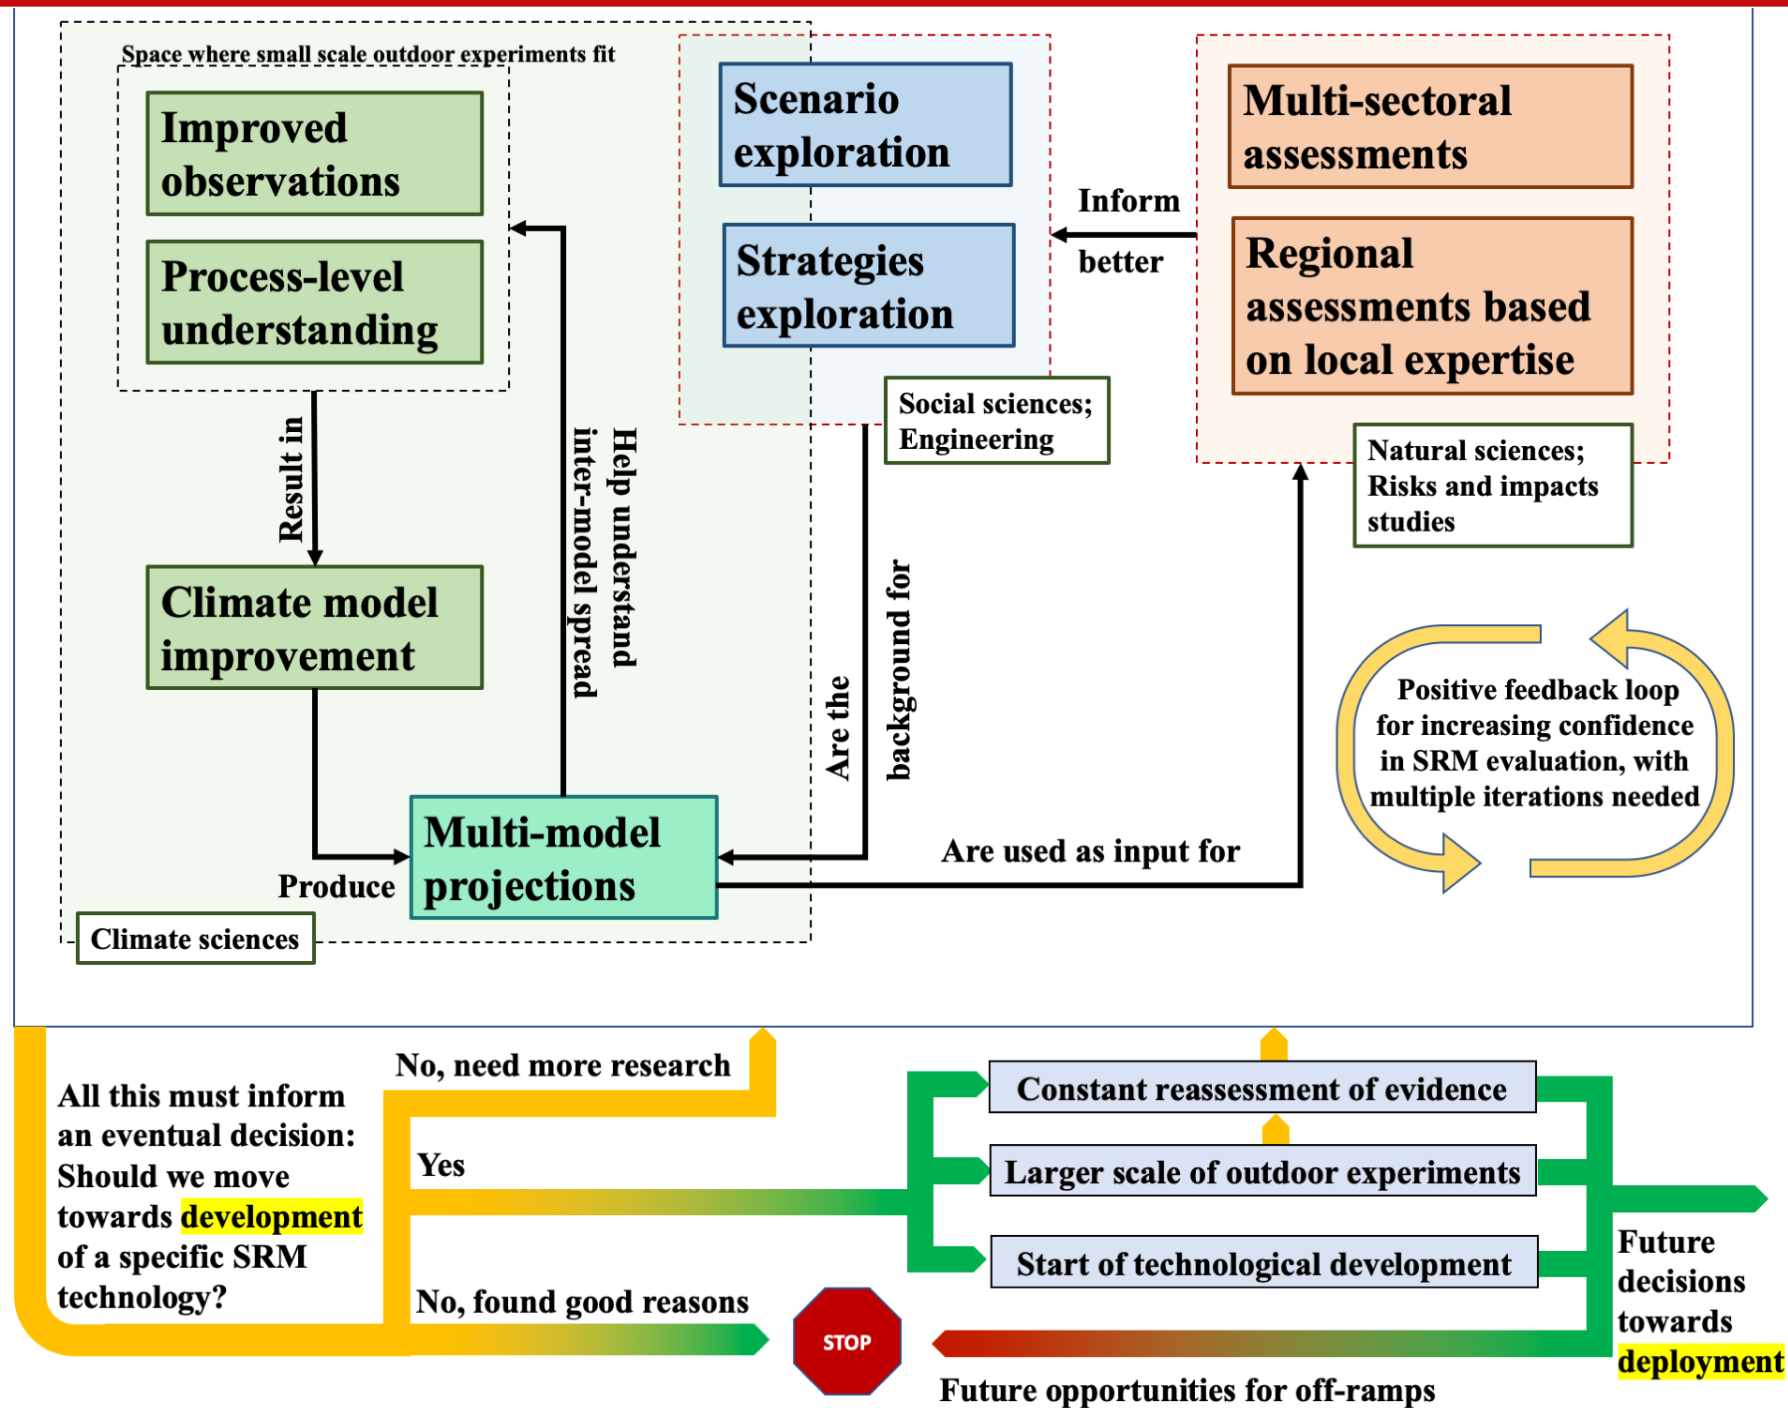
Space where small scale outdoor experiments fit

Improved observations

Process-level understanding

Result in

Climate model improvement

Help understand inter-model spread

Produce

Multi-model projections

Climate sciences

Scenario exploration

Strategies exploration

Social sciences; Engineering

Are the background for

Inform better

Multi-sectoral assessments

Regional assessments based on local expertise

Natural sciences; Risks and impacts studies

Are used as input for

Positive feedback loop for increasing confidence in SRM evaluation, with multiple iterations needed

All this must inform an eventual decision: Should we move towards development of a specific SRM technology?

No, need more research

Yes

No, found good reasons

STOP

Constant reassessment of evidence

Larger scale of outdoor experiments

Start of technological development

Future decisions towards deployment

Future opportunities for off-ramps